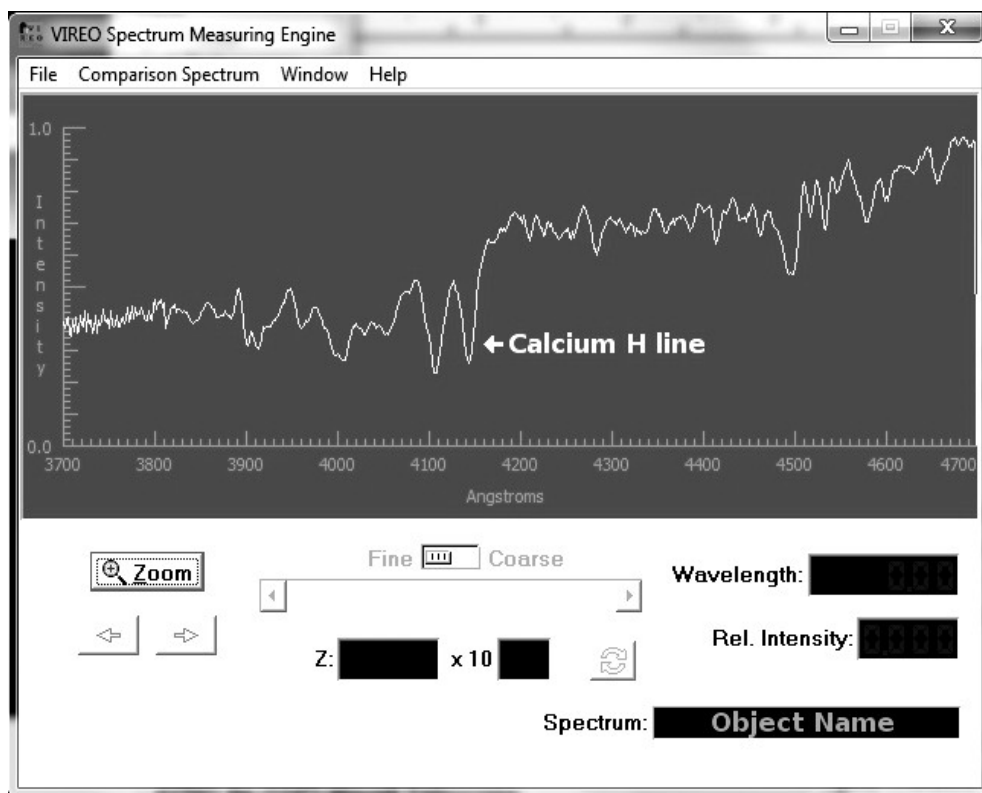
VIREO Spectrum Measuring Engine

File Comparison Spectrum Window Help

1.0

Intensity

0.0

3700 3800 3900 4000 4100 4200 4300 4400 4500 4600 4700

Angstroms

← Calcium H line

Zoom

Fine Coarse

Wavelength: 0.00

Rel. Intensity: 0.000

Z: x 10

Spectrum: Object Name